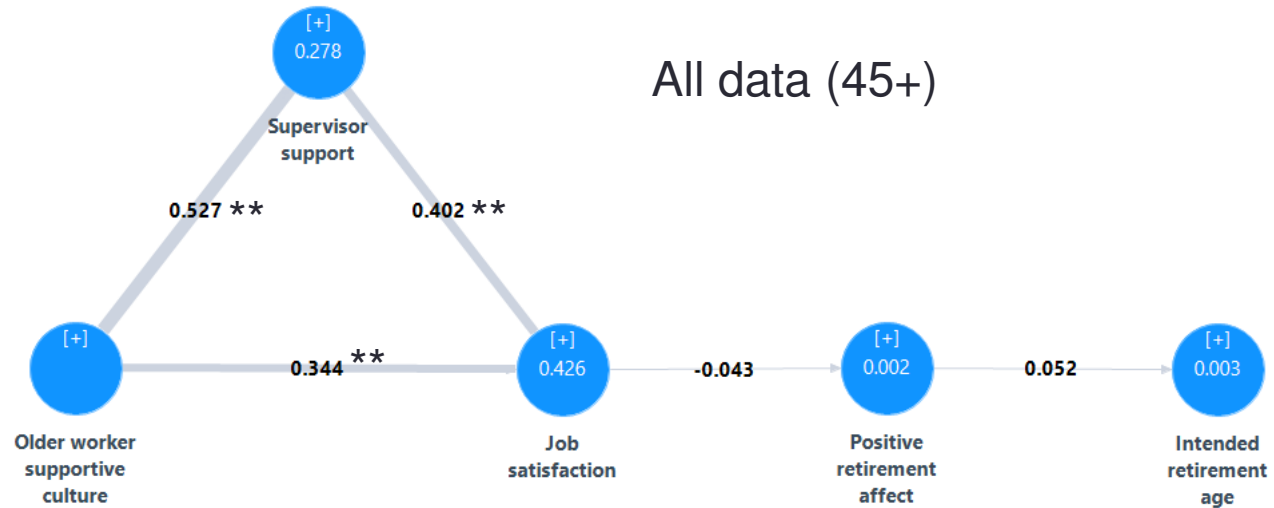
[+]
0.278
Supervisor support

All data (45+)

0.527 **

0.402 **

[+]
Older worker supportive culture

0.344 **

[+]
0.426
Job satisfaction

-0.043

[+]
0.002
Positive retirement affect

0.052

[+]
0.003
Intended retirement age